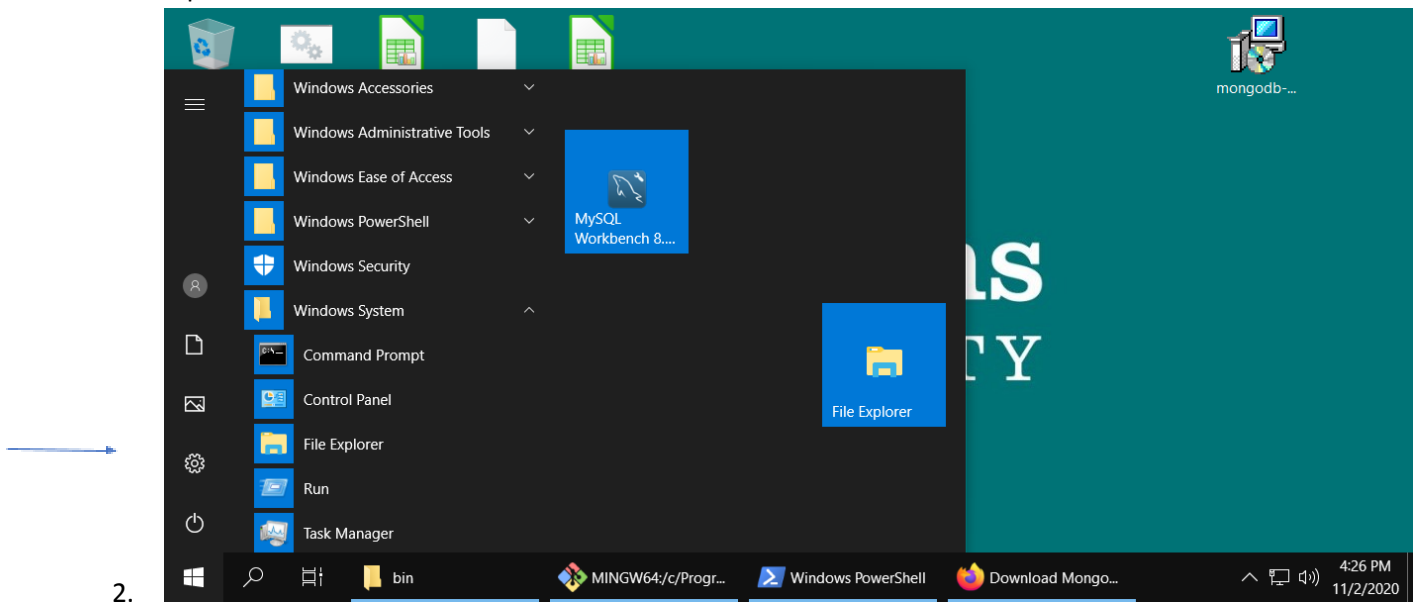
mongodb-...

Windows Accessories
Windows Administrative Tools
Windows Ease of Access
Windows PowerShell
Windows Security
Windows System
Command Prompt
Control Panel
File Explorer
Run
Task Manager

MySQL Workbench 8....

File Explorer

as
TY

2.

bin
MINGW64:/c/Progr...
Windows PowerShell
Download Mongo...
4:26 PM
11/2/2020